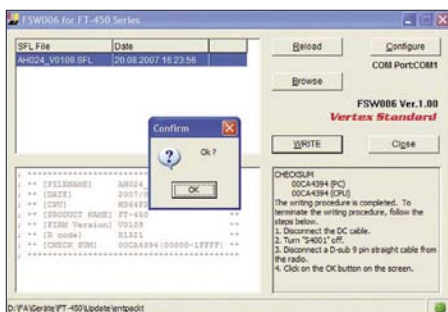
FSW006 for FT-450 Series

| SFL File | Date |
|---|---|
| AH024_V0109.SFL | 20.08.2007 16:23:56 |

Reload
Configure
COM Port:COM1
Browse
FSW006 Ver.1.00
Vertex Standard
WRITE
Close

Confirm
Ok ?
OK

; ** [FILENAME] AH024_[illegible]
; ** [DATE] 2007/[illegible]
; ** [CPU] HD64F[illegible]
; ** [PRODUCT NAME] FT-450 **
; ** [FIRM Version] V0109 **
; ** [R code] R1321 **
; ** [CHECK SUM] 00CA4394(00000-1FFFF) **

CHECKSUM
00CA4394 (PC)
00CA4394 (CPU)
The writing procedure is completed. To terminate the writing procedure, follow the steps below.
1. Disconnect the DC cable.
2. Turn "S4001" off.
3. Disconnect a D-sub 9 pin straight cable from the radio.
4. Click on the OK button on the screen.

D:\FA\Geräte\FT-450\Update\entpackt